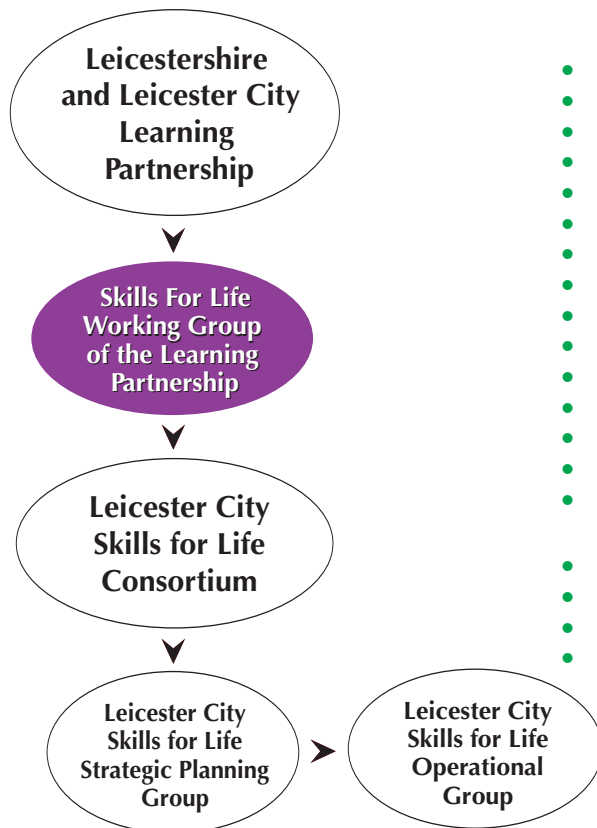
Leicestershire and Leicester City Learning Partnership

Skills For Life Working Group of the Learning Partnership

Leicester City Skills for Life Consortium

Leicester City Skills for Life Strategic Planning Group

Leicester City Skills for Life Operational Group